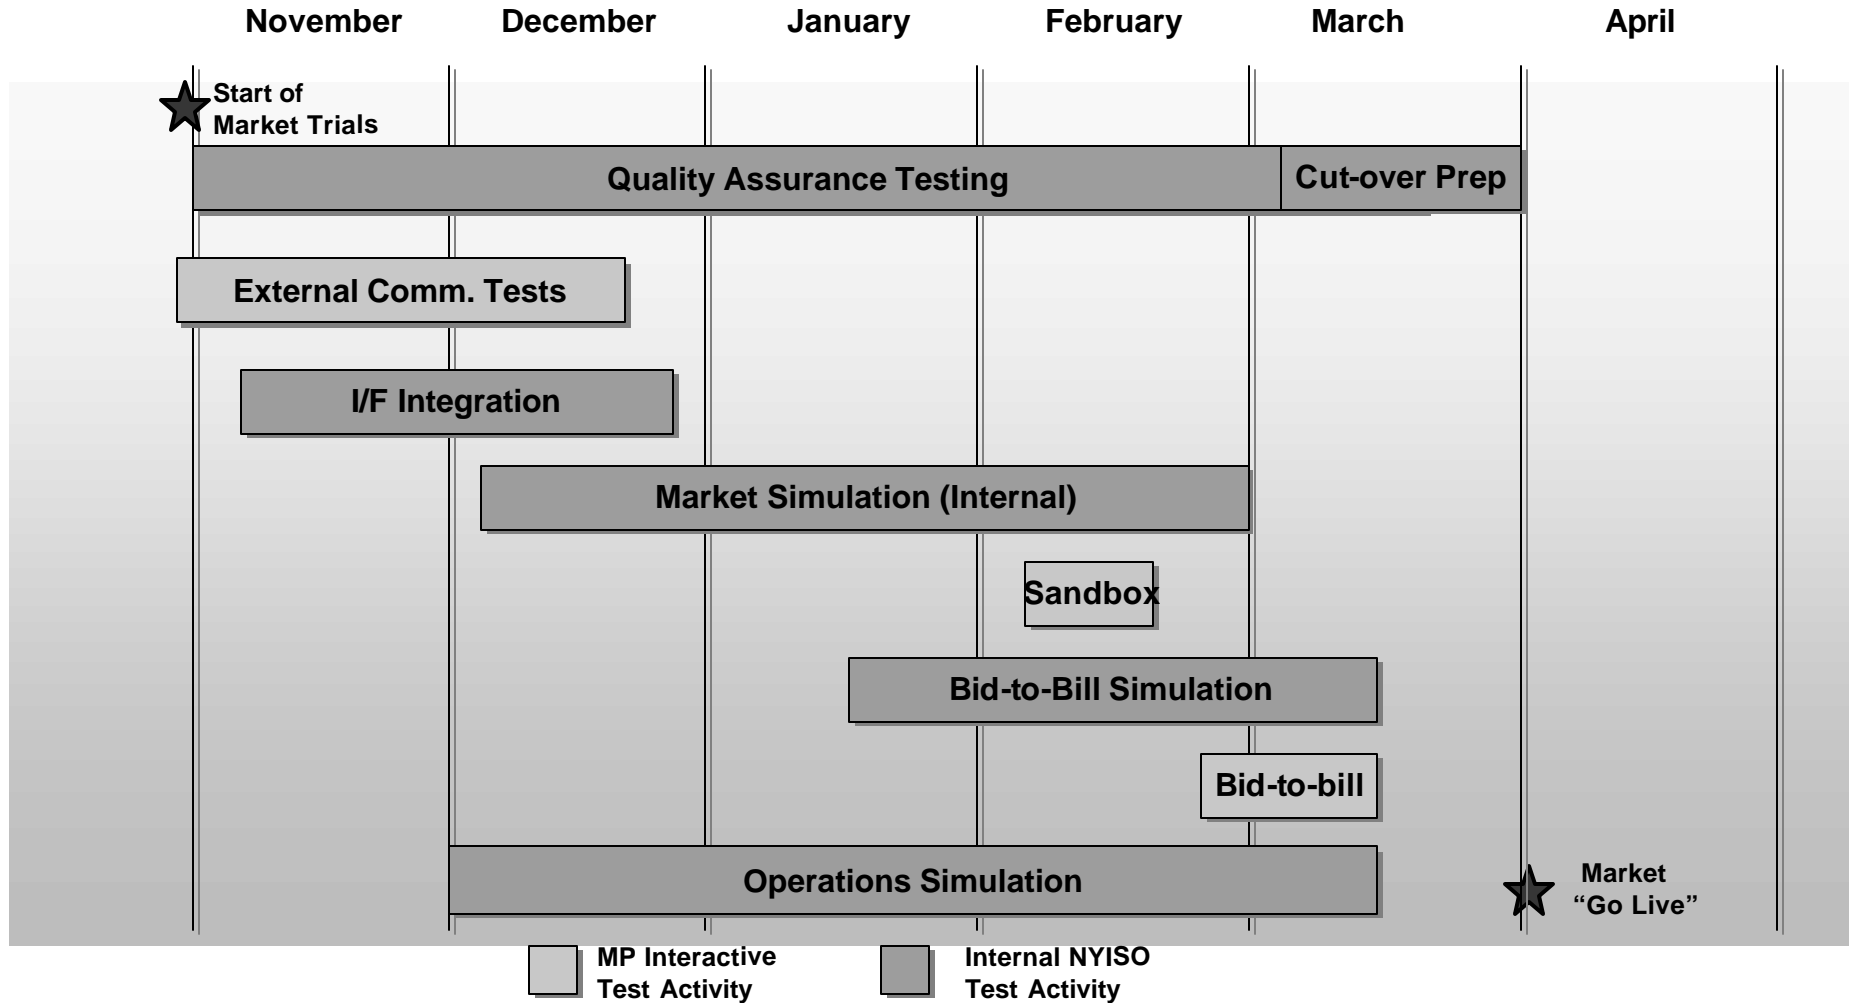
November December January February March April

Start of Market Trials

Quality Assurance Testing

Cut-over Prep

External Comm. Tests

I/F Integration

Market Simulation (Internal)

Sandbox

Bid-to-Bill Simulation

Bid-to-bill

Operations Simulation

Market "Go Live"

MP Interactive Test Activity

Internal NYISO Test Activity